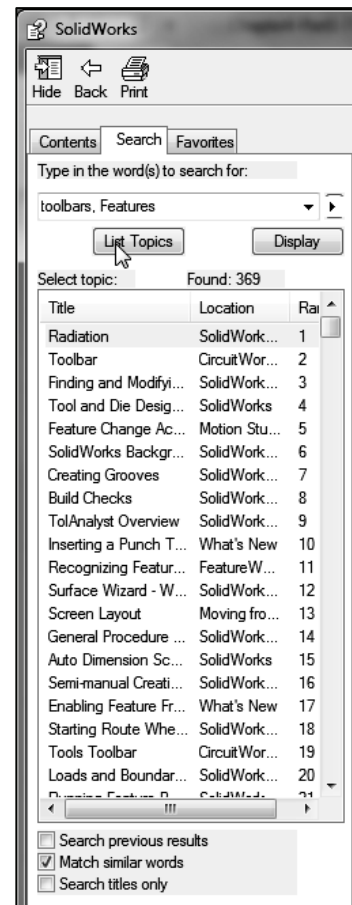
SolidWorks

Hide Back Print

Contents Search Favorites

Type in the word(s) to search for:

toolbars, Features

List Topics Display

Select topic: Found: 369

| Title | Location | Ra |
|---|---|---|
| Radiation | SolidWork... | 1 |
| Toolbar | CircuitWor... | 2 |
| Finding and Modifyi... | SolidWork... | 3 |
| Tool and Die Desig... | SolidWorks | 4 |
| Feature Change Ac... | Motion Stu... | 5 |
| SolidWorks Backgr... | SolidWork... | 6 |
| Creating Grooves | SolidWork... | 7 |
| Build Checks | SolidWork... | 8 |
| TolAnalyst Overview | SolidWork... | 9 |
| Inserting a Punch T... | What's New | 10 |
| Recognizing Featur... | FeatureW... | 11 |
| Surface Wizard - W... | SolidWork... | 12 |
| Screen Layout | Moving fro... | 13 |
| General Procedure ... | SolidWork... | 14 |
| Auto Dimension Sc... | SolidWorks | 15 |
| Semi-manual Creati... | SolidWork... | 16 |
| Enabling Feature Fr... | What's New | 17 |
| Starting Route Whe... | SolidWork... | 18 |
| Tools Toolbar | CircuitWor... | 19 |
| Loads and Boundar... | SolidWork... | 20 |
| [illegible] | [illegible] | 21 |

Search previous results
Match similar words
Search titles only